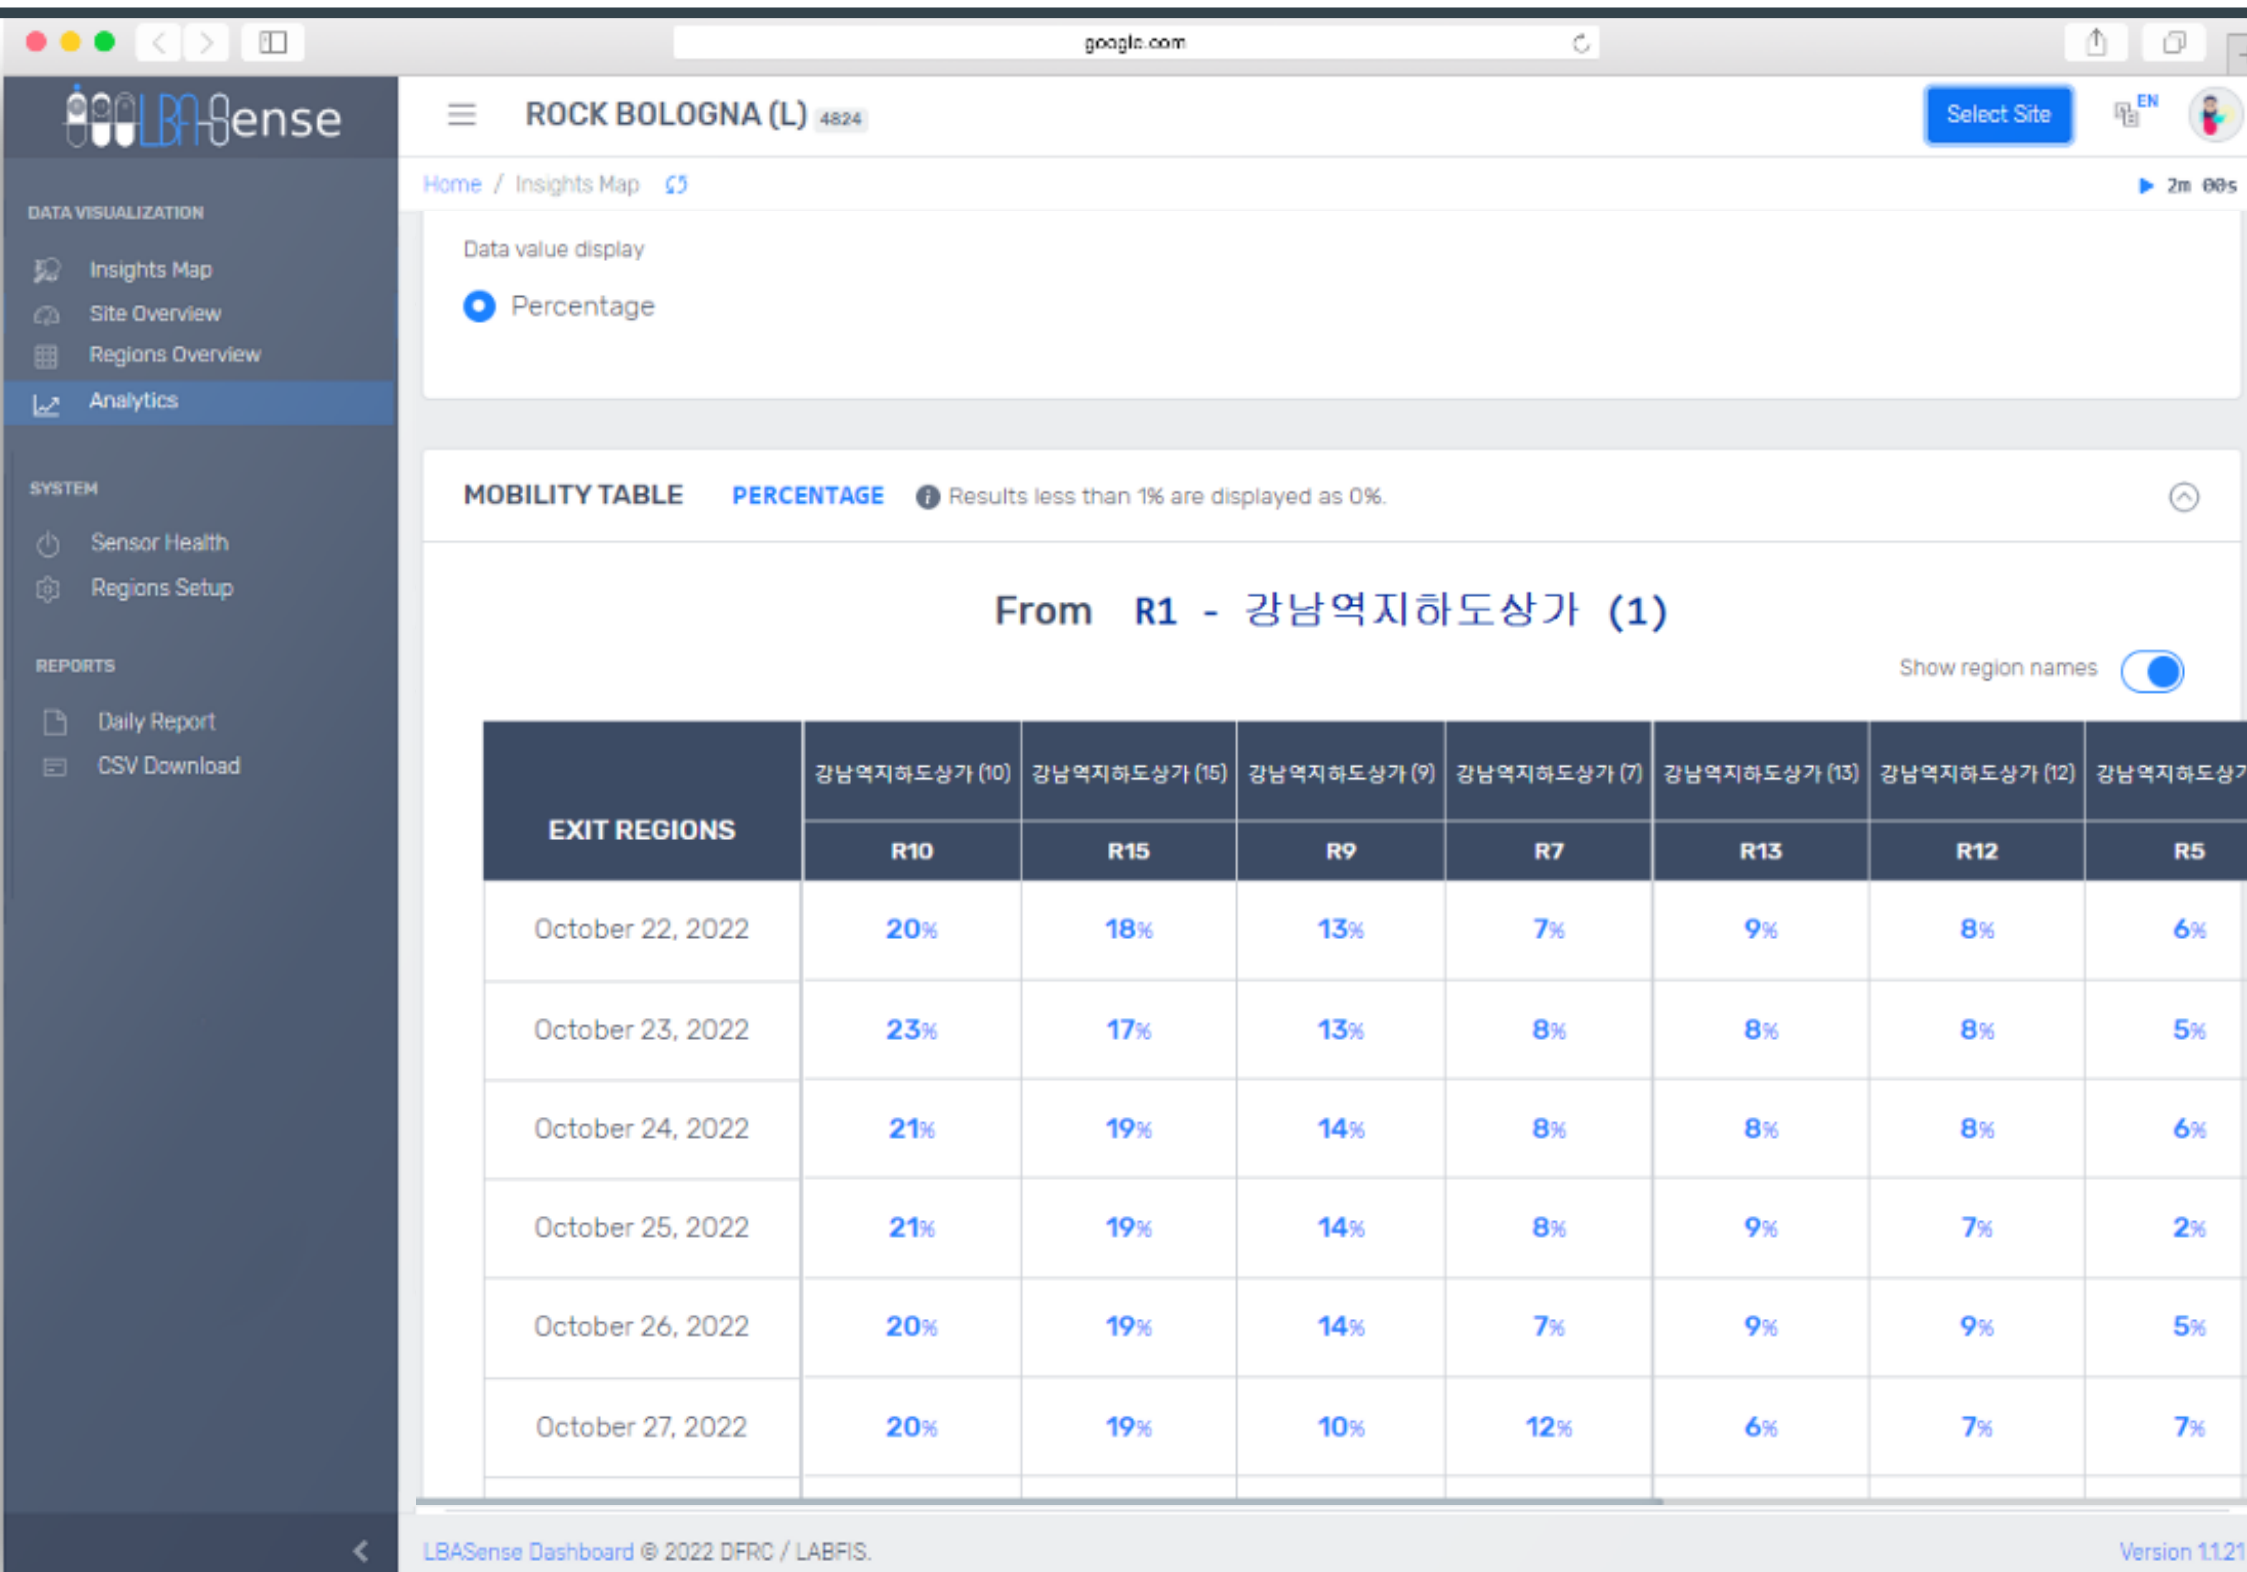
google.com

LBASense

DATA VISUALIZATION
Insights Map
Site Overview
Regions Overview
Analytics

SYSTEM
Sensor Health
Regions Setup

REPORTS
Daily Report
CSV Download

ROCK BOLOGNA (L) 4824

Select Site

EN

Home / Insights Map

2m 00s

Data value display

Percentage

MOBILITY TABLE PERCENTAGE Results less than 1% are displayed as 0%.

From R1 - 강남역지하도상가 (1)

Show region names

| EXIT REGIONS | 강남역지하도상가 (10) R10 | 강남역지하도상가 (15) R15 | 강남역지하도상가 (9) R9 | 강남역지하도상가 (7) R7 | 강남역지하도상가 (13) R13 | 강남역지하도상가 (12) R12 | 강남역지하도상가 R5 |
|---|---|---|---|---|---|---|---|
| October 22, 2022 | 20% | 18% | 13% | 7% | 9% | 8% | 6% |
| October 23, 2022 | 23% | 17% | 13% | 8% | 8% | 8% | 5% |
| October 24, 2022 | 21% | 19% | 14% | 8% | 8% | 8% | 6% |
| October 25, 2022 | 21% | 19% | 14% | 8% | 9% | 7% | 2% |
| October 26, 2022 | 20% | 19% | 14% | 7% | 9% | 9% | 5% |
| October 27, 2022 | 20% | 19% | 10% | 12% | 6% | 7% | 7% |

LBASense Dashboard © 2022 DFRC / LABFIS.

Version 1.1.21